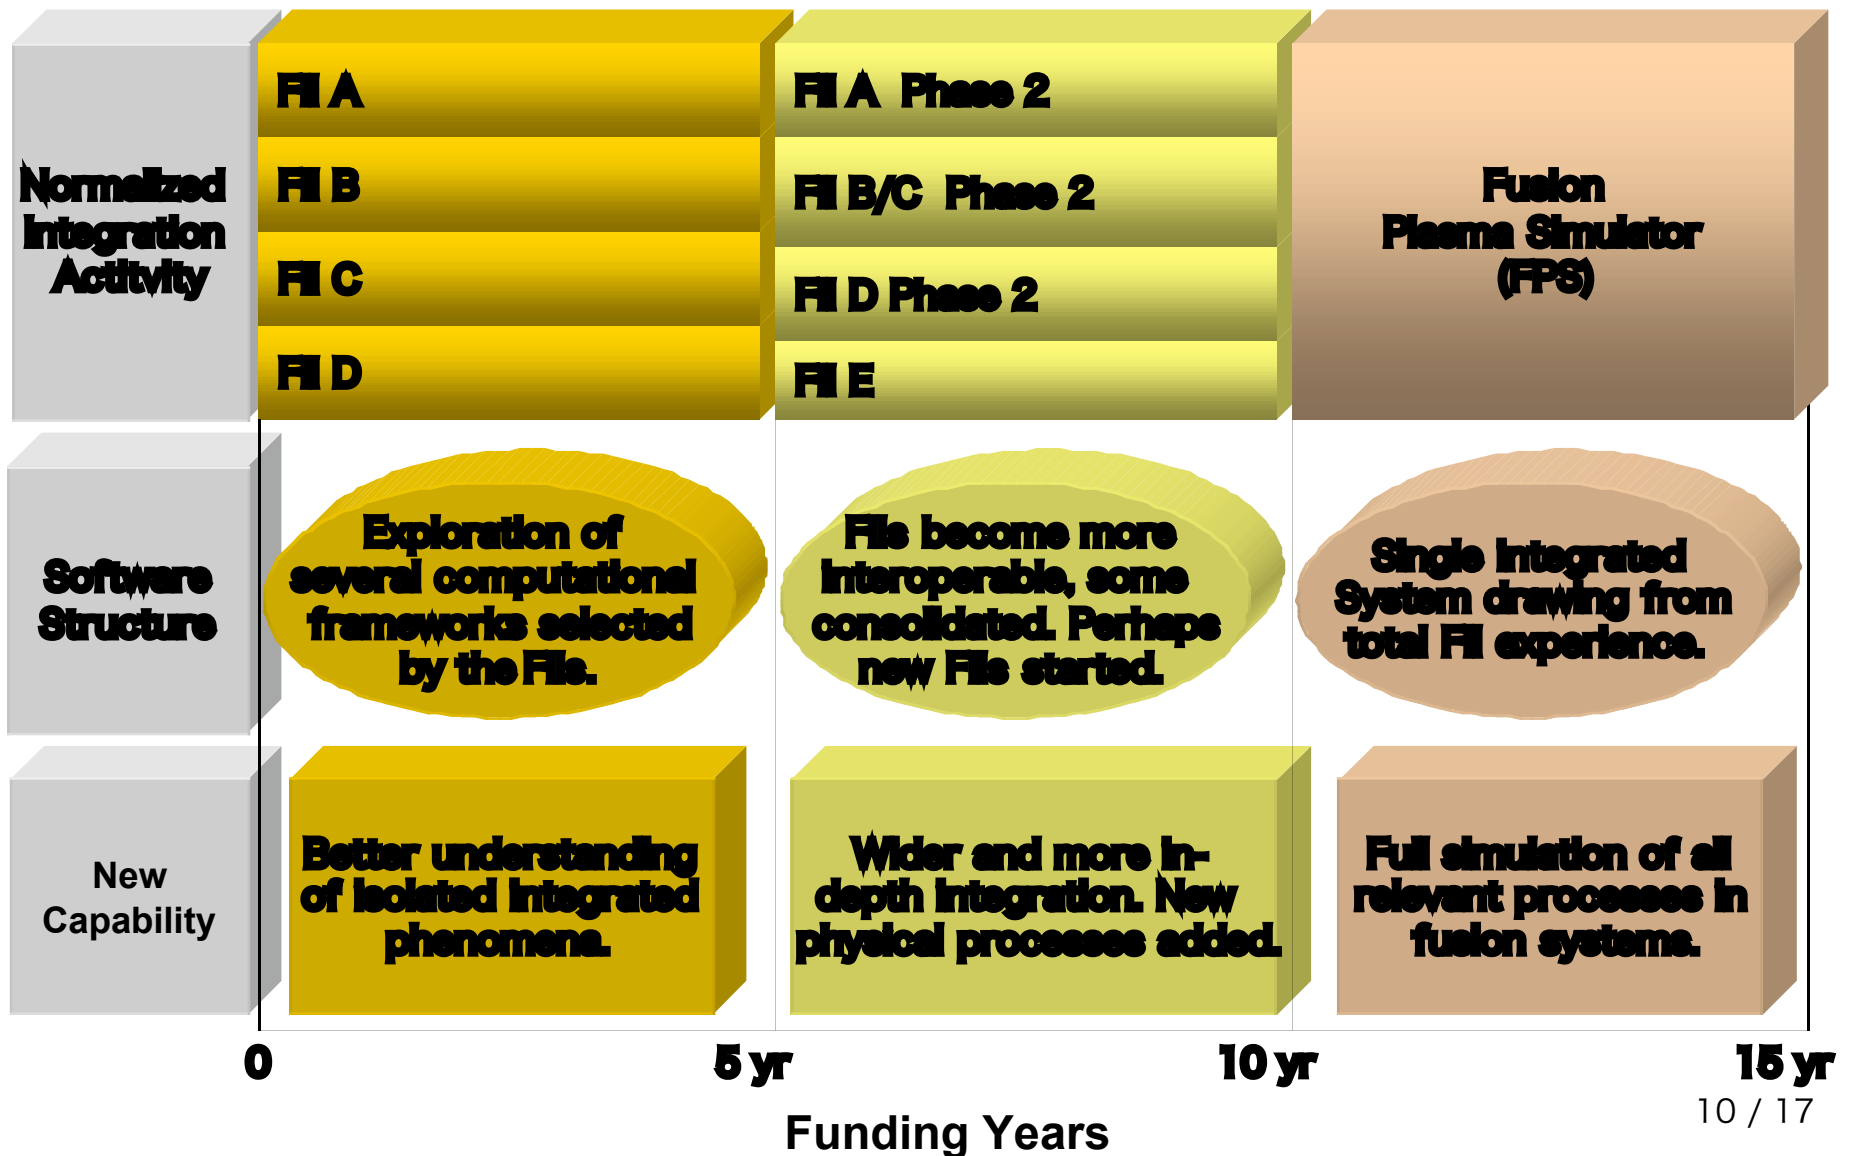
Normalized Integration Activity

FII A

FII B

FII C

FII D

FII A Phase 2

FII B/C Phase 2

FII D Phase 2

FII E

Fusion Plasma Simulator (FPS)

Software Structure

Exploration of several computational frameworks selected by the FIIs.

FIIs become more interoperable, some consolidated. Perhaps new FIIs started.

Single Integrated System drawing from total FII experience.

New Capability

Better understanding of isolated integrated phenomena.

Wider and more in-depth integration. New physical processes added.

Full simulation of all relevant processes in fusion systems.

0

5 yr

10 yr

15 yr

10 / 17

Funding Years